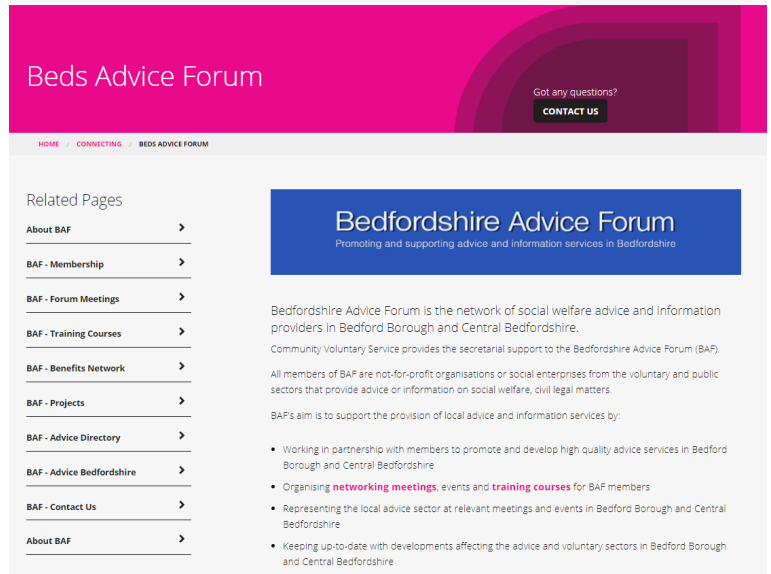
Beds Advice Forum

Got any questions?

CONTACT US

HOME / CONNECTING / BEDS ADVICE FORUM

Related Pages

About BAF

BAF - Membership

BAF - Forum Meetings

BAF - Training Courses

BAF - Benefits Network

BAF - Projects

BAF - Advice Directory

BAF - Advice Bedfordshire

BAF - Contact Us

About BAF

Bedfordshire Advice Forum

Promoting and supporting advice and information services in Bedfordshire

Bedfordshire Advice Forum is the network of social welfare advice and information providers in Bedford Borough and Central Bedfordshire.

Community Voluntary Service provides the secretarial support to the Bedfordshire Advice Forum (BAF).

All members of BAF are not-for-profit organisations or social enterprises from the voluntary and public sectors that provide advice or information on social welfare, civil legal matters.

BAF's aim is to support the provision of local advice and information services by:

- Working in partnership with members to promote and develop high quality advice services in Bedford Borough and Central Bedfordshire
- Organising networking meetings, events and training courses for BAF members
- Representing the local advice sector at relevant meetings and events in Bedford Borough and Central Bedfordshire
- Keeping up-to-date with developments affecting the advice and voluntary sectors in Bedford Borough and Central Bedfordshire